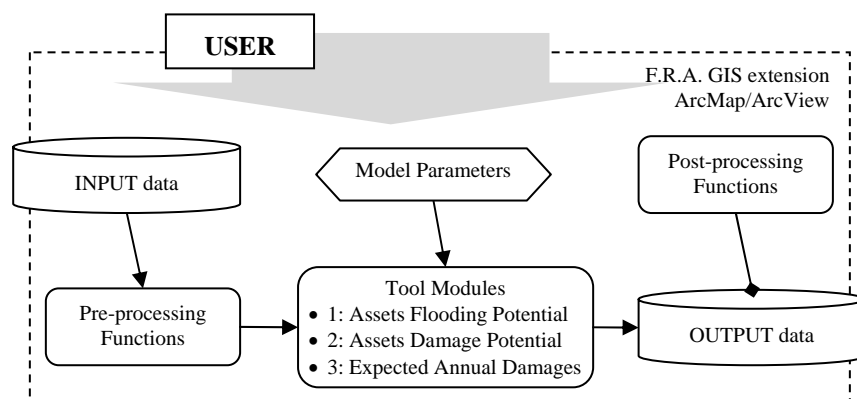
USER

F.R.A. GIS extension
ArcMap/ArcView

INPUT data

Model Parameters

Post-processing Functions

Pre-processing Functions

Tool Modules
• 1: Assets Flooding Potential
• 2: Assets Damage Potential
• 3: Expected Annual Damages

OUTPUT data